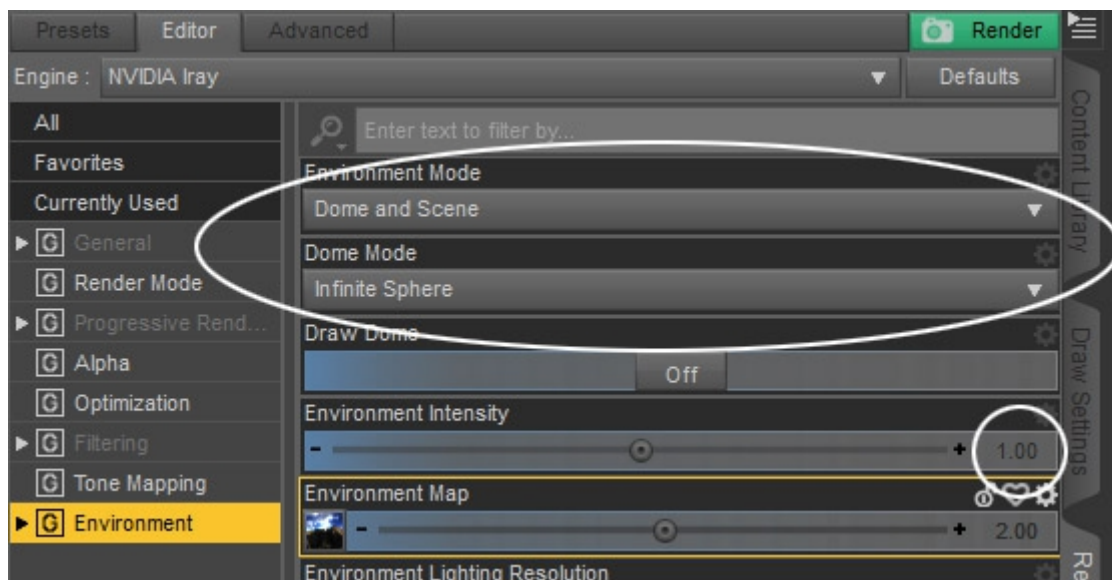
Presets Editor Advanced Render

Engine : NVIDIA Iray Defaults

All
Favorites
Currently Used
G General
G Render Mode
G Progressive Rend...
G Alpha
G Optimization
G Filtering
G Tone Mapping
G Environment

Enter text to filter by...

Environment Mode
Dome and Scene

Dome Mode
Infinite Sphere

Draw Dome
Off

Environment Intensity
- + 1.00

Environment Map
- + 2.00

Environment Lighting Resolution

Content Library
Draw Settings
Re